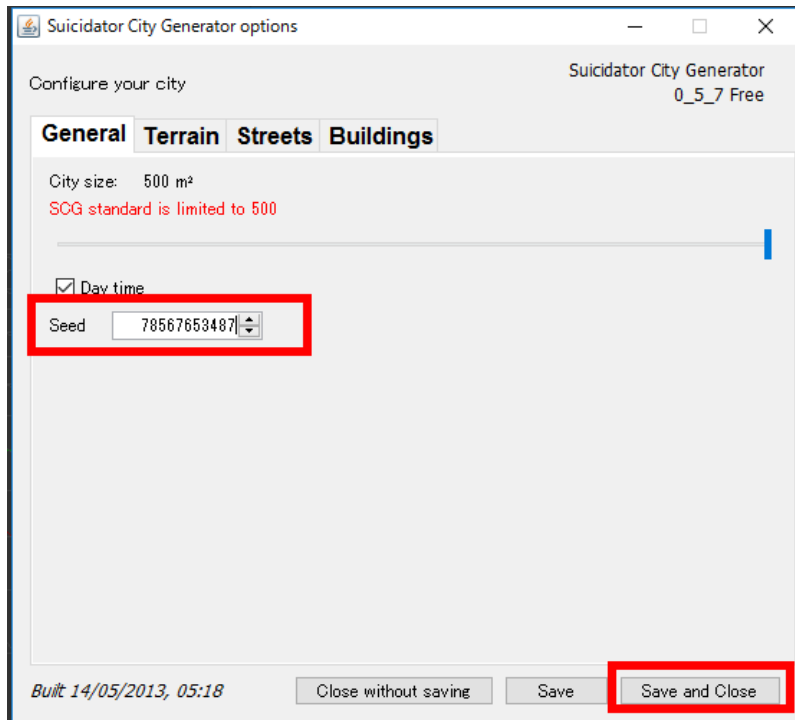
Suicidator City Generator options

Configure your city

Suicidator City Generator
0_5_7 Free

General Terrain Streets Buildings

City size: 500 m²
SCG standard is limited to 500

Day time

Seed 78567653487

Built 14/05/2013, 05:18

Close without saving Save Save and Close